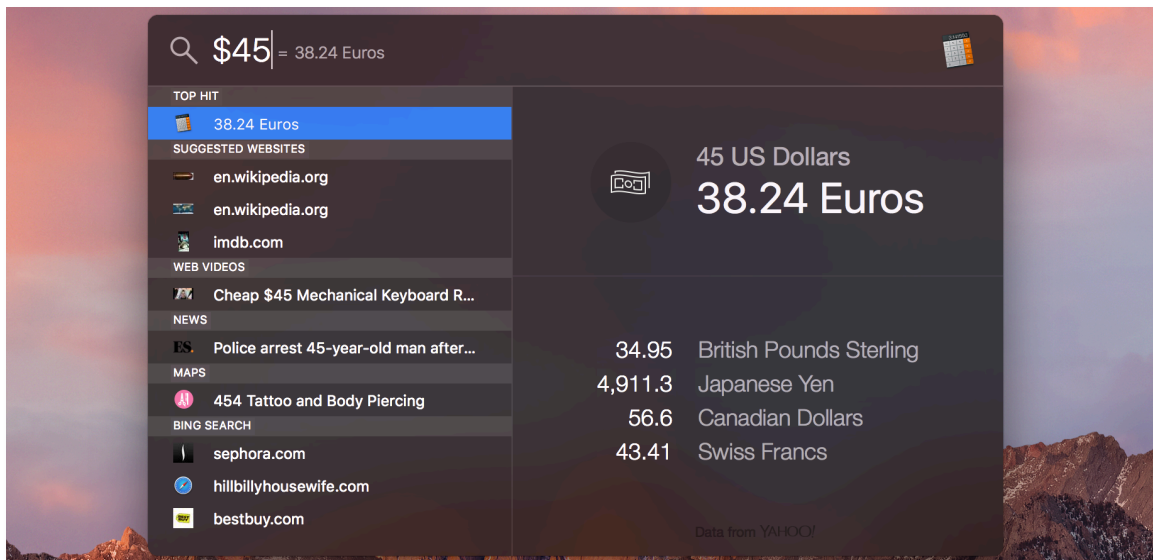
$45 = 38.24 Euros

TOP HIT
38.24 Euros
SUGGESTED WEBSITES
en.wikipedia.org
en.wikipedia.org
imdb.com
WEB VIDEOS
Cheap $45 Mechanical Keyboard R...
NEWS
ES. Police arrest 45-year-old man after...
MAPS
454 Tattoo and Body Piercing
BING SEARCH
sephora.com
hillbillyhousewife.com
bestbuy.com

45 US Dollars
38.24 Euros

| | |
|---|---|
| 34.95 | British Pounds Sterling |
| 4,911.3 | Japanese Yen |
| 56.6 | Canadian Dollars |
| 43.41 | Swiss Francs |

Data from YAHOO!